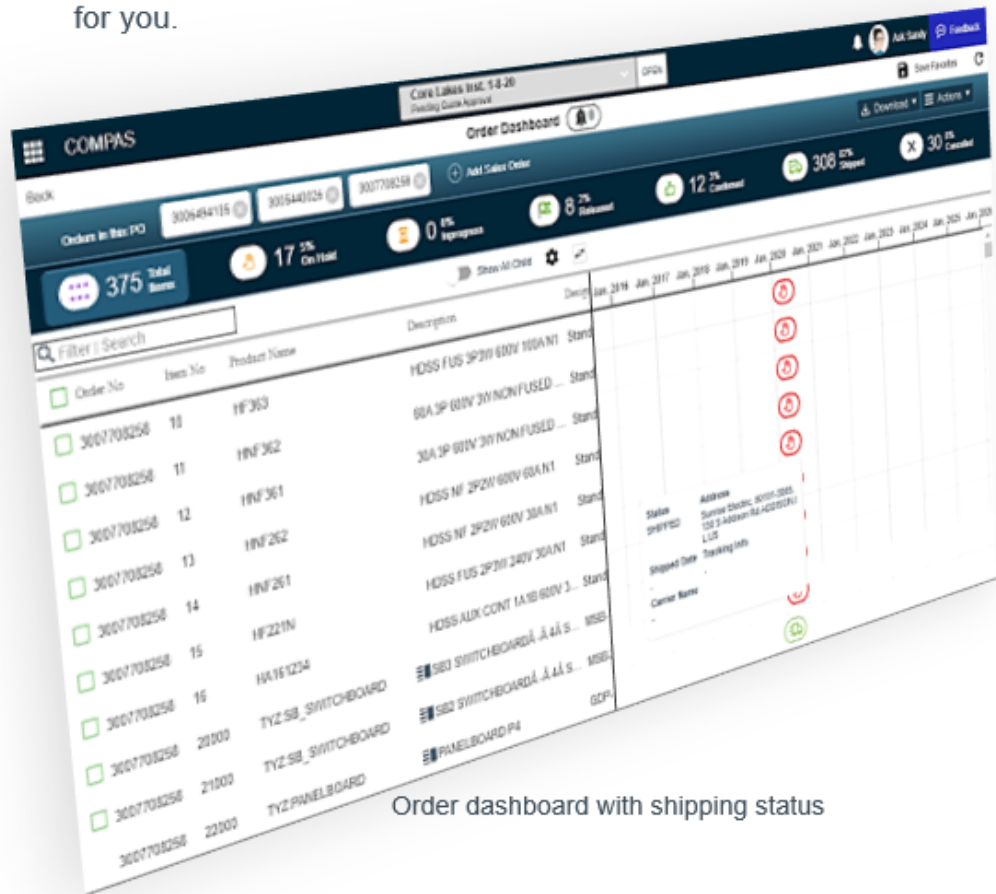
for you.

Ask Sandy Feedback

Cora Lakes Inst. 1-8-20
Pending Quote Approval
OPEN

Save Favorites

COMPAS

Order Dashboard

Download Actions

Back

Orders in this PO 3006494115 3005440026 3007708258 Add Sales Order

8 2% Released 12 2% Confirmed 308 82% Shipped 30 8% Canceled

375 Total Items 17 5% On Hold 0 0% Inprogress

Show All Child

Filter / Search

| Order No | Item No | Product Name | Description | Desig |
|---|---|---|---|---|
| 3007708258 | 10 | HF363 | HDSS FUS 3P3W 600V 100A N1 | Stand |
| 3007708258 | 11 | HNF362 | 60A 3P 600V 3W NON FUSED ... | Stand |
| 3007708258 | 12 | HNF361 | 30A 3P 600V 3W NON FUSED ... | Stand |
| 3007708258 | 13 | HNF262 | HDSS NF 2P2W 600V 60A N1 | Stand |
| 3007708258 | 14 | HNF261 | HDSS NF 2P2W 600V 30A N1 | Stand |
| 3007708258 | 15 | HF221N | HDSS FUS 2P3W 240V 30A N1 | Stand |
| 3007708258 | 16 | HA161234 | HDSS AUX CONT 1A1B 600V 3... | MSB |
| 3007708258 | 20000 | TYZ:SB_SWITCHBOARD | SB3 SWITCHBOARDÂ ,Â 4Â S... | MSB |
| 3007708258 | 21000 | TYZ:SB_SWITCHBOARD | SB2 SWITCHBOARDÂ ,Â 4Â S... | MSB |
| 3007708258 | 22000 | TYZ:PANELBOARD | PANELBOARD P4 | GDP |

Jan, 2016 Jan, 2017 Jan, 2018 Jan, 2019 Jan, 2020 Jan, 2021 Jan, 2022 Jan, 2023 Jan, 2024 Jan, 2025 Jan, 2026

Status SHIPPED
Address Sunrise Electric, 90101-2555, 135 S Address Rd, HDSS01FJ LUS
Shipped Date -
Tracking Info -
Carrier Name -

Order dashboard with shipping status